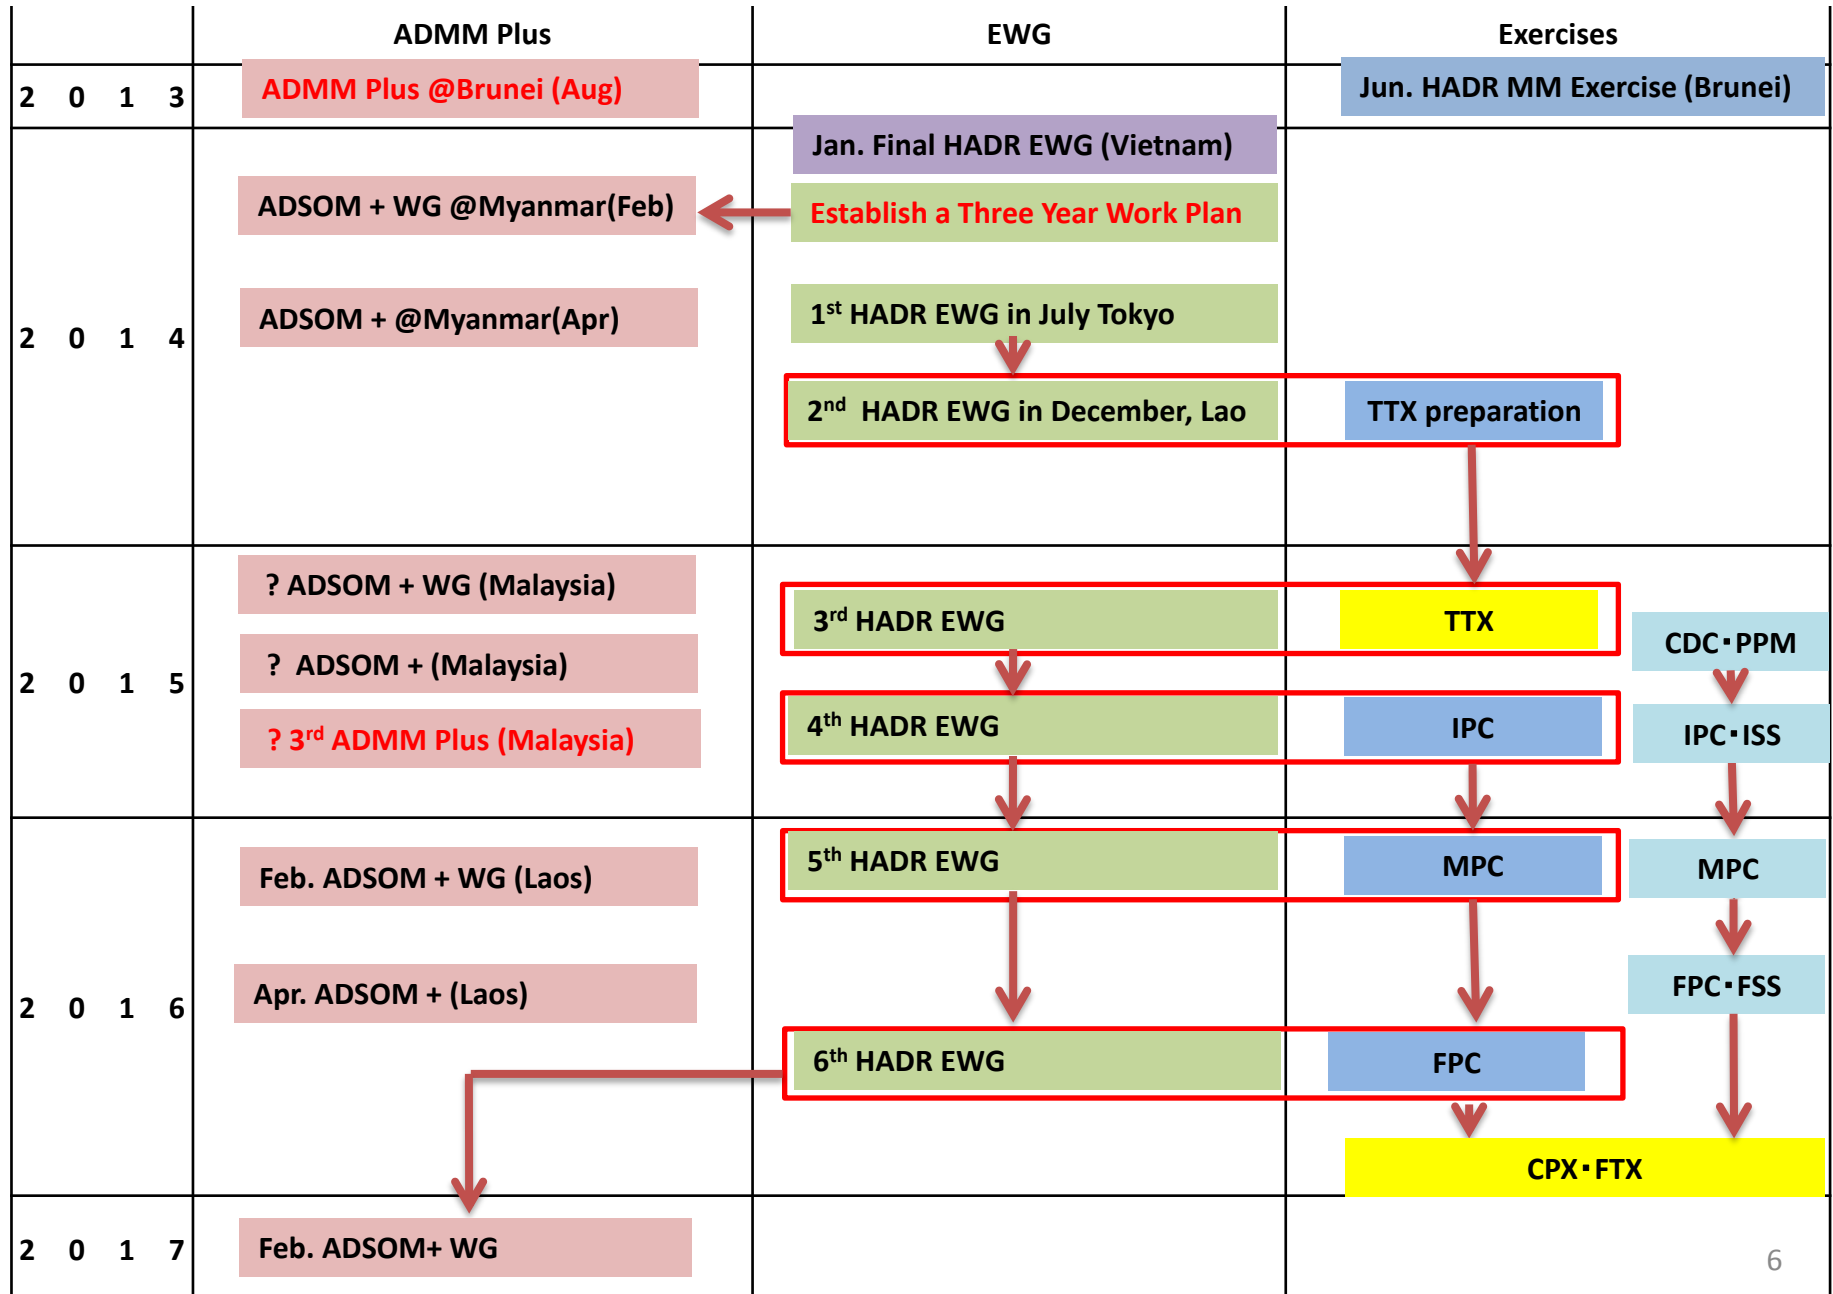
| | ADMM Plus | EWG | Exercises |
|---|---|---|---|
| 2013 | ADMM Plus @Brunei (Aug) | | Jun. HADR MM Exercise (Brunei) |
| 2014 | ADSOM + WG @Myanmar(Feb) <br> ADSOM + @Myanmar(Apr) | Jan. Final HADR EWG (Vietnam) <br> Establish a Three Year Work Plan <br> 1$^{st}$ HADR EWG in July Tokyo <br> 2$^{nd}$ HADR EWG in December, Lao | TTX preparation |
| 2015 | ? ADSOM + WG (Malaysia) <br> ? ADSOM + (Malaysia) <br> ? 3$^{rd}$ ADMM Plus (Malaysia) | 3$^{rd}$ HADR EWG <br> 4$^{th}$ HADR EWG | TTX <br> IPC <br> CDC･PPM <br> IPC･ISS |
| 2016 | Feb. ADSOM + WG (Laos) <br> Apr. ADSOM + (Laos) | 5$^{th}$ HADR EWG <br> 6$^{th}$ HADR EWG | MPC <br> MPC <br> FPC･FSS <br> FPC <br> CPX･FTX |
| 2017 | Feb. ADSOM+ WG | | |

6